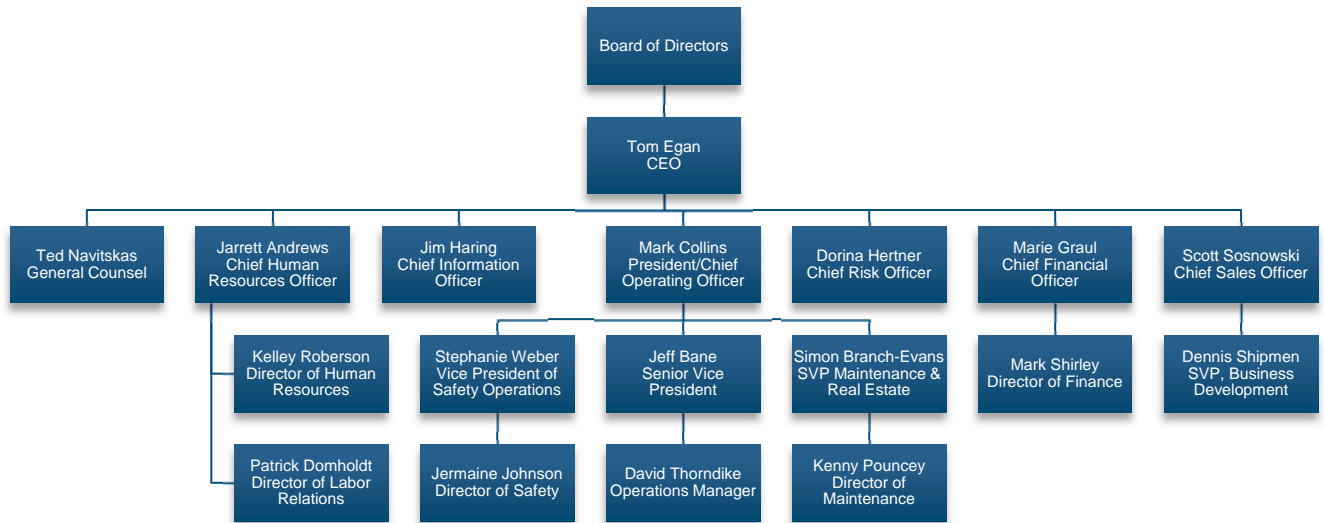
Board of Directors

Tom Egan
CEO

Ted Navitskas
General Counsel

Jarrett Andrews
Chief Human Resources Officer

Jim Haring
Chief Information Officer

Mark Collins
President/Chief Operating Officer

Dorina Hertner
Chief Risk Officer

Marie Graul
Chief Financial Officer

Scott Sosnowski
Chief Sales Officer

Kelley Roberson
Director of Human Resources

Patrick Domholdt
Director of Labor Relations

Stephanie Weber
Vice President of Safety Operations

Jermaine Johnson
Director of Safety

Jeff Bane
Senior Vice President

David Thorndike
Operations Manager

Simon Branch-Evans
SVP Maintenance & Real Estate

Kenny Pouncey
Director of Maintenance

Mark Shirley
Director of Finance

Dennis Shipmen
SVP, Business Development